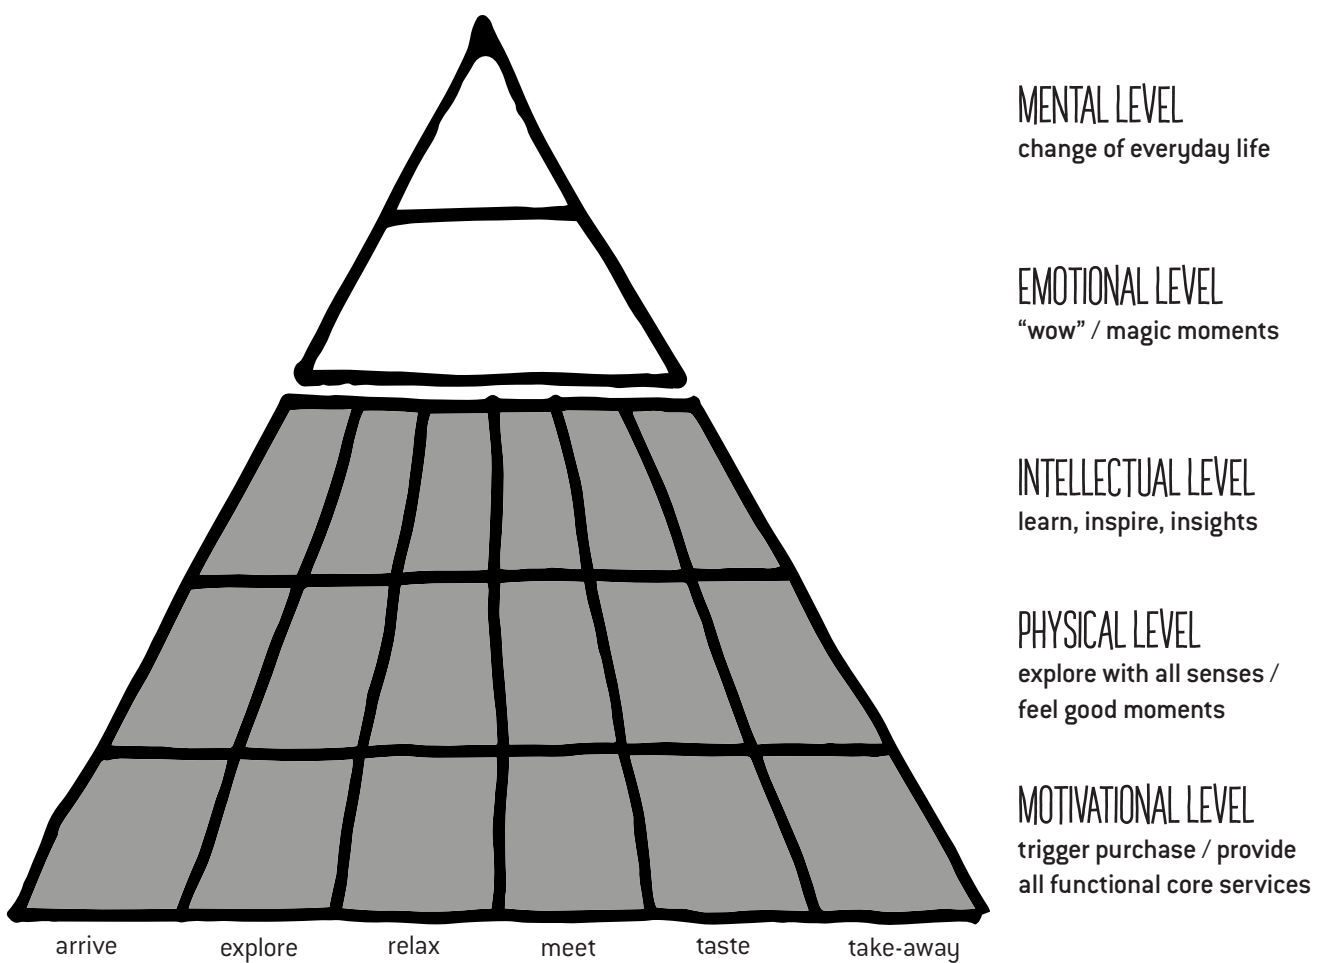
MENTAL LEVEL
change of everyday life

EMOTIONAL LEVEL
"wow" / magic moments

INTELLECTUAL LEVEL
learn, inspire, insights

PHYSICAL LEVEL
explore with all senses / feel good moments

MOTIVATIONAL LEVEL
trigger purchase / provide all functional core services

arrive explore relax meet taste take-away